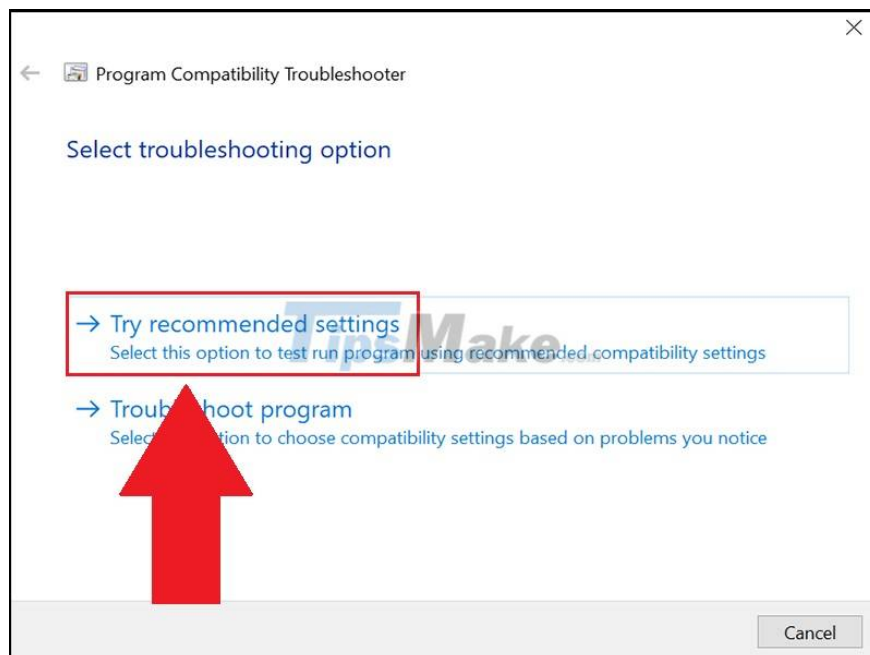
Program Compatibility Troubleshooter

Select troubleshooting option

→ Try recommended settings
Select this option to test run program using recommended compatibility settings

→ Troub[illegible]hoot program
Selec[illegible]tion to choose compatibility settings based on problems you notice

TipsMake

Cancel